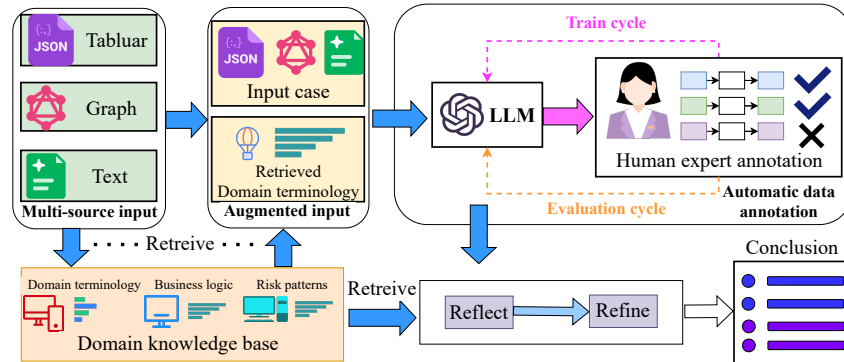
{;.} JSON Tabluar

Graph

Text

Multi-source input

{;.} JSON

Input case

Retrieved Domain terminology

Augmented input

Train cycle

LLM

Human expert annotation

Automatic data annotation

Evaluation cycle

Retreive

Domain terminology

Business logic

Risk patterns

Domain knowledge base

Retreive

Reflect

Refine

Conclusion